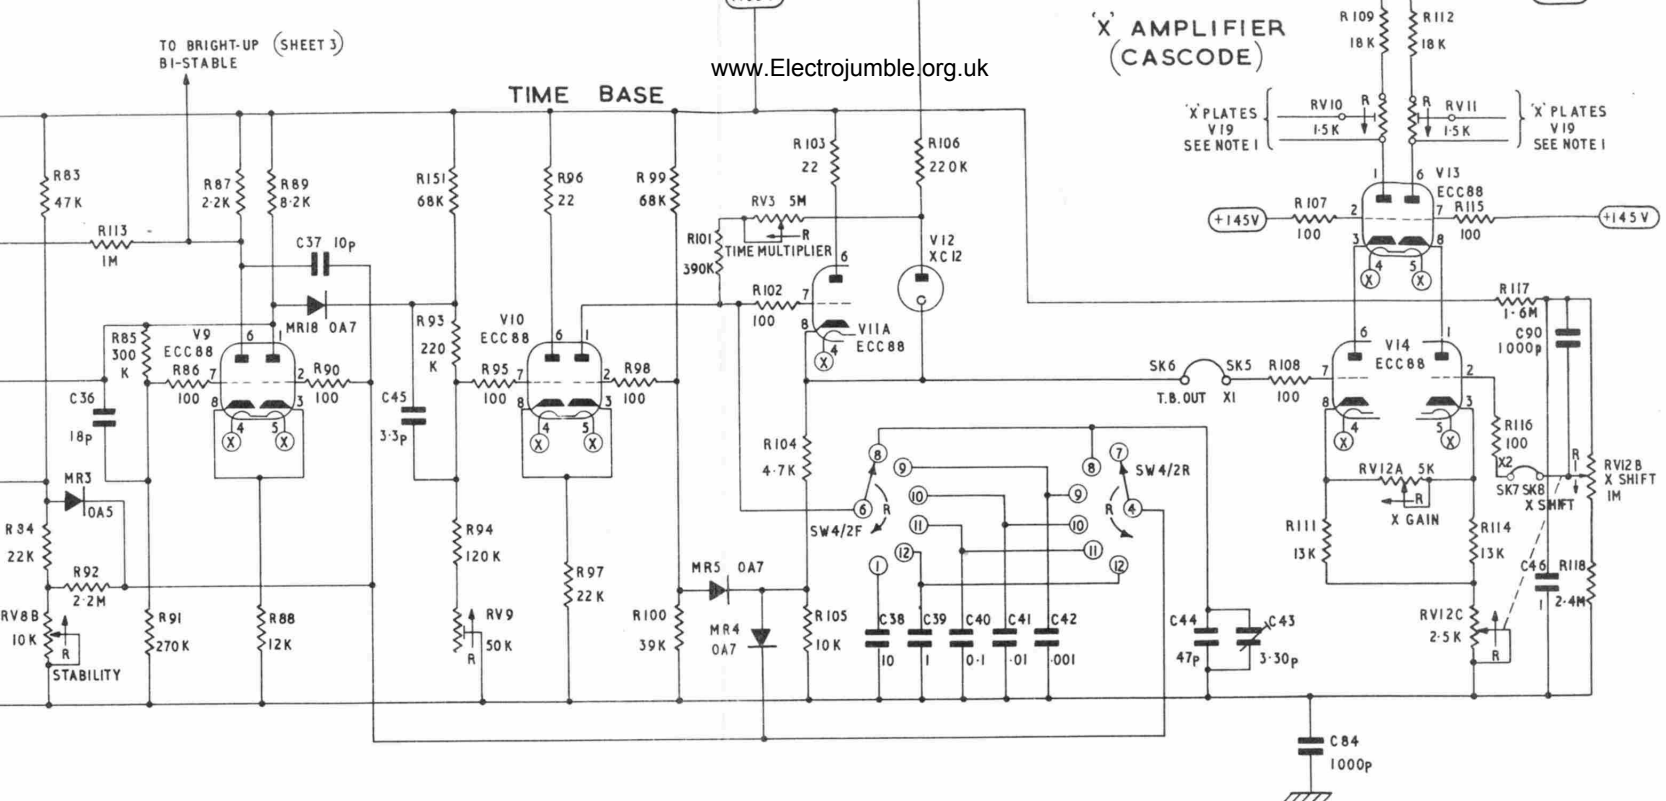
TO BRIGHT-UP (SHEET 3)
BI-STABLE

www.Electrojumble.org.uk

TIME BASE

'X' AMPLIFIER
(CASCODE)

R109
18K
R112
18K

'X' PLATES
V19
SEE NOTE 1
RV10
R
1.5K
R
RV11
1.5K
'X' PLATES
V19
SEE NOTE 1

R83
47K
R87
2.2K
R89
8.2K
R151
68K
R96
22
R99
68K
R103
22
R106
220K

R113
1M
C37 10p
RV3 5M
R
TIME MULTIPLIER
R101
390K
V12
XC12

V13
ECC88
R107
100
R115
100
+145V
+145V

MR18 0A7
R93
220
K
R102
100
6
7
8
V11A
ECC88
R117
1.6M
C90
1000p

R85
300
K
V9
ECC88
R86
100
R90
100
V10
ECC88
R95
100
R98
100
V14
ECC88
SK6
T.B. OUT
SK5
X1
R108
100

C36
18p
C45
3.3p
R104
4.7K
R116
100
X2
RV12A 5K
R
X GAIN
SK7 SK8
RV12B
X SHIFT
1M
X SHIFT

MR3
0A5
SW4/2F
SW4/2R
R
R
R34
22K
R92
2.2M
R94
120K
R97
22K
R111
13K
R114
13K
C46
1
R118
2.4M

RV8B
10K
R
STABILITY
R91
270K
R88
12K
RV9
R
50K
R100
39K
MR5 0A7
MR4
0A7
R105
10K
C38
10
C39
1
C40
0.1
C41
.01
C42
.001
C44
47p
C43
3.30p
RV12C
2.5K
R
C84
1000p